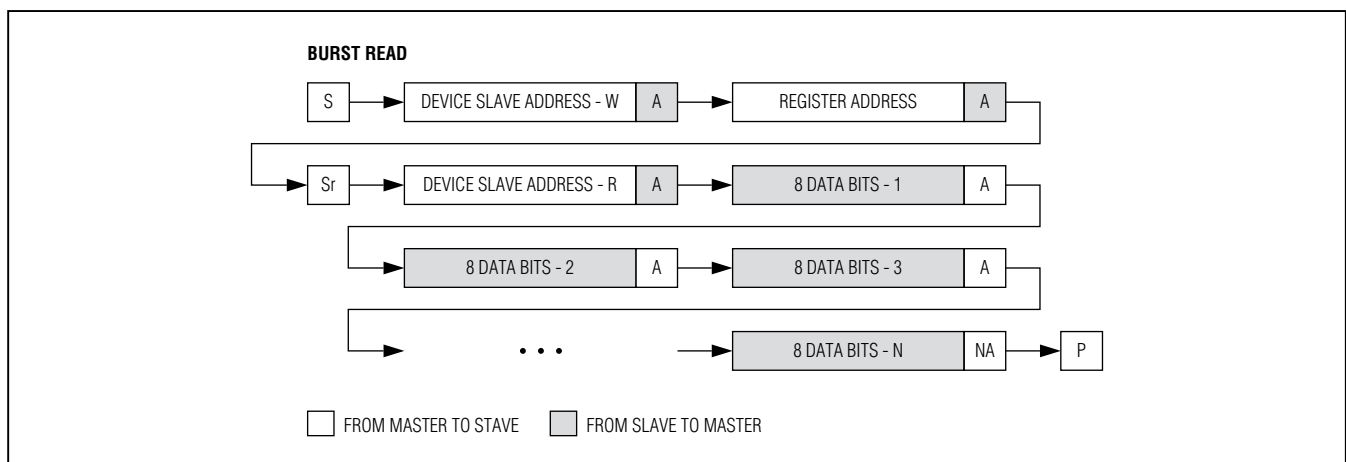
BURST READ

S

DEVICE SLAVE ADDRESS - W

A

REGISTER ADDRESS

A

Sr

DEVICE SLAVE ADDRESS - R

A

8 DATA BITS - 1

A

8 DATA BITS - 2

A

8 DATA BITS - 3

A

• • •

8 DATA BITS - N

NA

P

FROM MASTER TO STAVE

FROM SLAVE TO MASTER